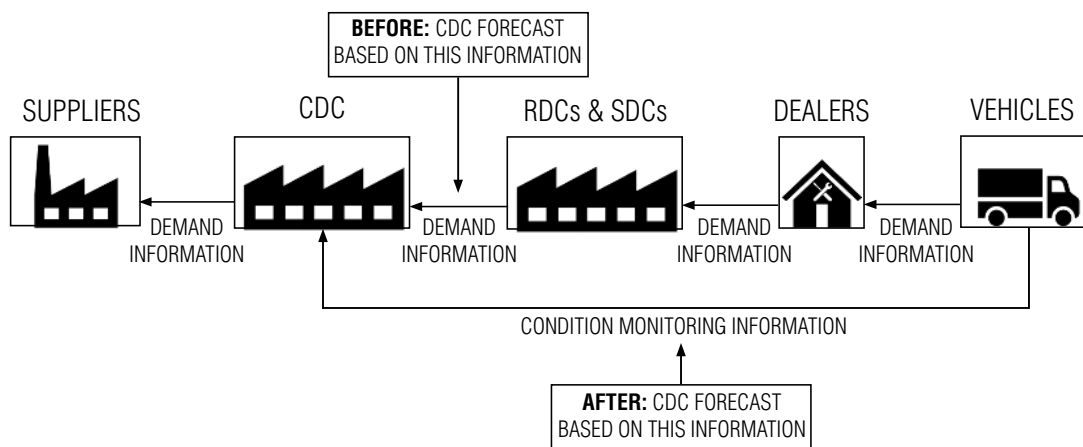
**BEFORE:** CDC FORECAST BASED ON THIS INFORMATION

SUPPLIERS

CDC

RDCs & SDCs

DEALERS

VEHICLES

DEMAND INFORMATION

DEMAND INFORMATION

DEMAND INFORMATION

DEMAND INFORMATION

CONDITION MONITORING INFORMATION

**AFTER:** CDC FORECAST BASED ON THIS INFORMATION